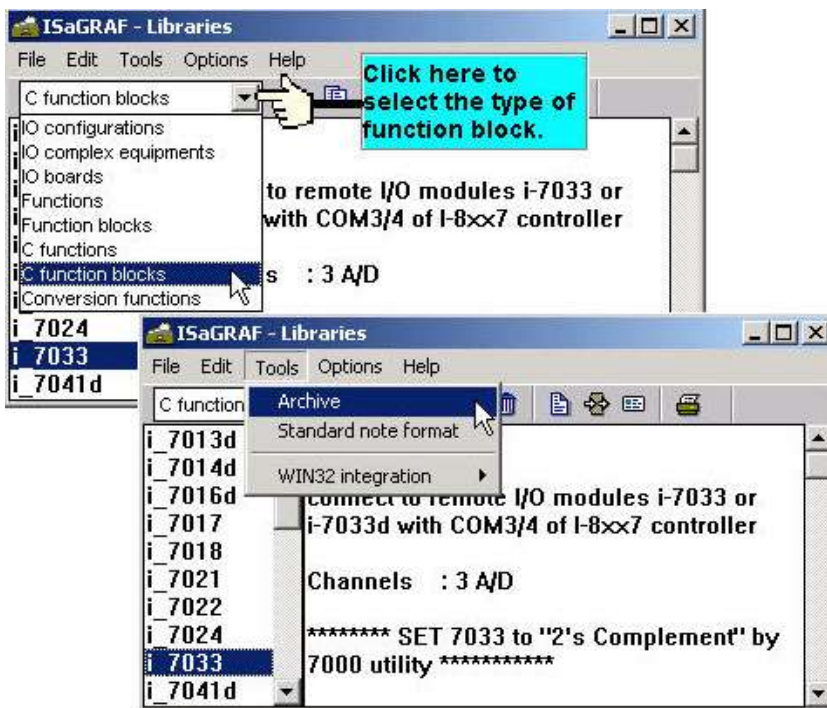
ISaGRAF - Libraries

File Edit Tools Options Help

C function blocks

Click here to select the type of function block.

IO configurations
IO complex equipments
IO boards
Functions
Function blocks
C functions
C function blocks
Conversion functions

to remote I/O modules i-7033 or
with COM3/4 of I-8xx7 controller

s : 3 A/D

i_7024
i_7033
i_7041d

ISaGRAF - Libraries

File Edit Tools Options Help

C function

Archive
Standard note format
WIN32 integration

i_7013d
i_7014d
i_7016d
i_7017
i_7018
i_7021
i_7022
i_7024
i_7033
i_7041d

connect to remote I/O modules i-7033 or i-7033d with COM3/4 of I-8xx7 controller

Channels : 3 A/D

******** SET 7033 to "2's Complement" by 7000 utility ***********